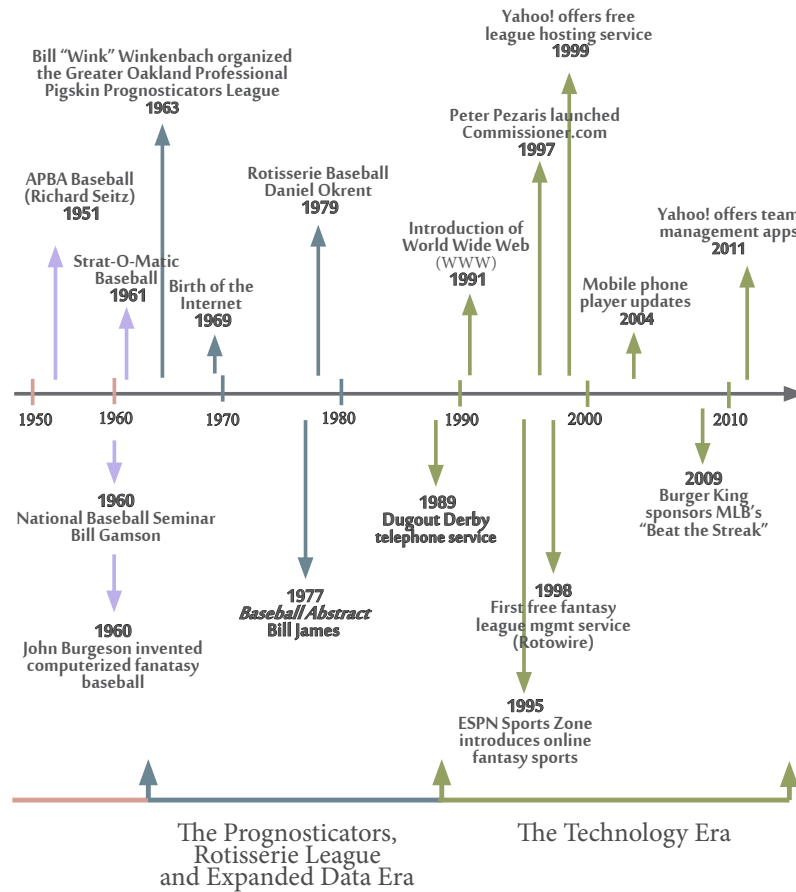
Yahoo! offers free league hosting service
1999

Bill “Wink” Winkenbach organized the Greater Oakland Professional Pigskin Prognosticators League
1963

Peter Pezaris launched Commissioner.com
1997

APBA Baseball (Richard Seitz)
1951

Rotisserie Baseball Daniel Okrent
1979

Introduction of World Wide Web (WWW)
1991

Yahoo! offers team management apps
2011

Strat-O-Matic Baseball
1961

Birth of the Internet
1969

Mobile phone player updates
2004

1950
1960
1970
1980
1990
2000
2010

1960
National Baseball Seminar
Bill Gamson

1960
John Burgeson invented computerized fanatasy baseball

1977
*Baseball Abstract*
Bill James

1989
Dugout Derby
telephone service

1998
First free fantasy league mgmt service (Rotowire)

1995
ESPN Sports Zone introduces online fantasy sports

2009
Burger King sponsors MLB’s “Beat the Streak”

The Prognosticators, Rotisserie League and Expanded Data Era

The Technology Era